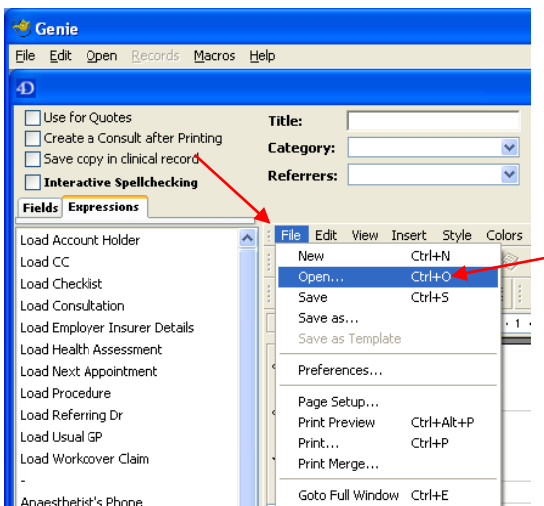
Genie

File Edit Open Records Macros Help

4D

Use for Quotes
Create a Consult after Printing
Save copy in clinical record
Interactive Spellchecking

Title:
Category:
Referrers:

Fields Expressions

Load Account Holder
Load CC
Load Checklist
Load Consultation
Load Employer Insurer Details
Load Health Assessment
Load Next Appointment
Load Procedure
Load Referring Dr
Load Usual GP
Load Workcover Claim
-
Anaesthetist's Phone

File Edit View Insert Style Colors

| | |
|---|---|
| New | Ctrl+N |
| Open... | Ctrl+O |
| Save | Ctrl+S |
| Save as... | |
| Save as Template | |
| Preferences... | |
| Page Setup... | |
| Print Preview | Ctrl+Alt+P |
| Print... | Ctrl+P |
| Print Merge... | |
| Goto Full Window | Ctrl+E |